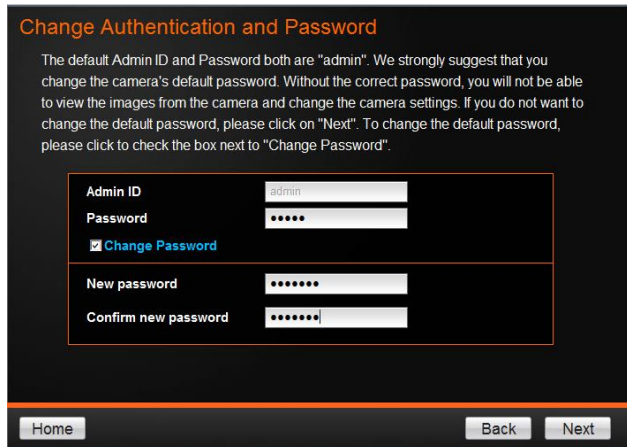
Change Authentication and Password

The default Admin ID and Password both are "admin". We strongly suggest that you change the camera's default password. Without the correct password, you will not be able to view the images from the camera and change the camera settings. If you do not want to change the default password, please click on "Next". To change the default password, please click to check the box next to "Change Password".

Admin ID admin
Password •••••
Change Password

New password •••••••
Confirm new password •••••••

Home

Back Next